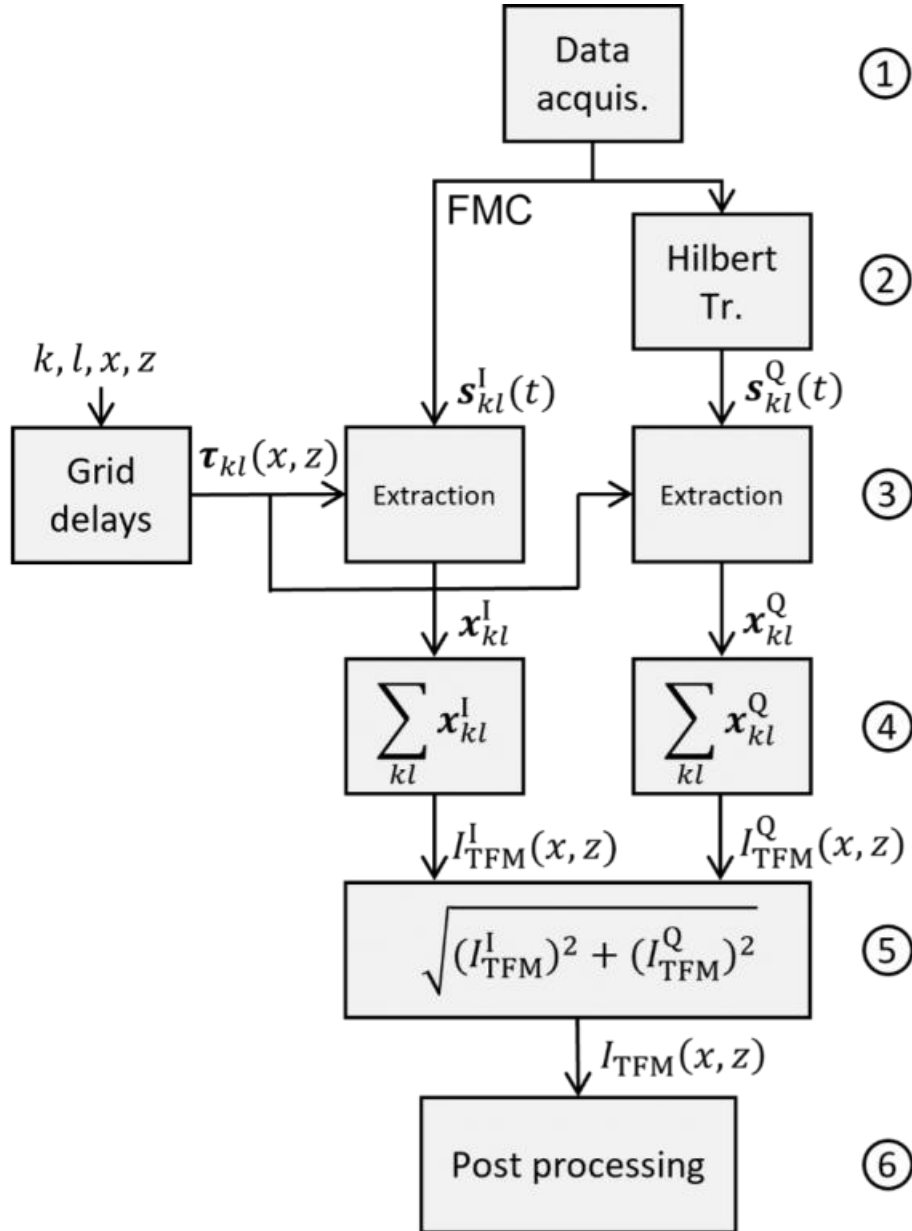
Data acquis.

①

FMC

Hilbert Tr.

②

$k, l, x, z$

$\boldsymbol{s}_{kl}^{\mathrm{I}}(t)$

$\boldsymbol{s}_{kl}^{\mathrm{Q}}(t)$

Grid delays

$\boldsymbol{\tau}_{kl}(x, z)$

Extraction

Extraction

③

$\boldsymbol{x}_{kl}^{\mathrm{I}}$

$\boldsymbol{x}_{kl}^{\mathrm{Q}}$

$\sum_{kl} \boldsymbol{x}_{kl}^{\mathrm{I}}$

$\sum_{kl} \boldsymbol{x}_{kl}^{\mathrm{Q}}$

④

$I_{\mathrm{TFM}}^{\mathrm{I}}(x, z)$

$I_{\mathrm{TFM}}^{\mathrm{Q}}(x, z)$

$\sqrt{(I_{\mathrm{TFM}}^{\mathrm{I}})^2 + (I_{\mathrm{TFM}}^{\mathrm{Q}})^2}$

⑤

$I_{\mathrm{TFM}}(x, z)$

Post processing

⑥